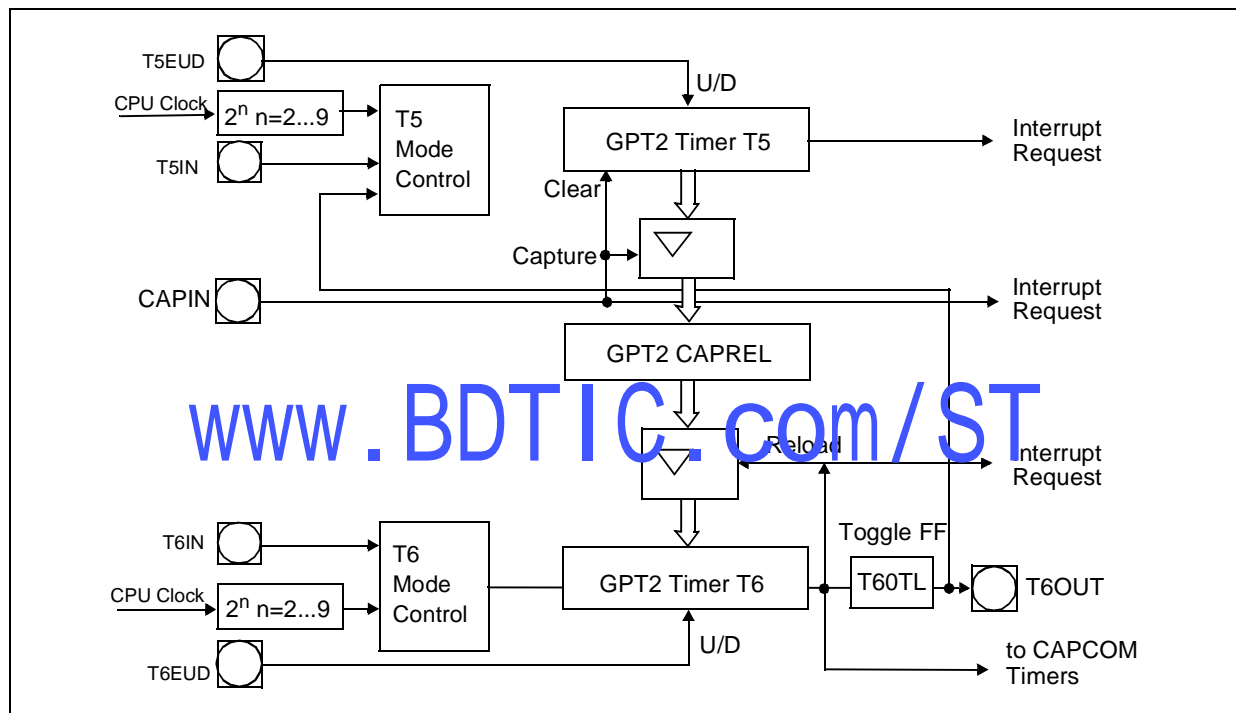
T5EUD

U/D

CPU Clock

$2^n$ n=2...9

T5 Mode Control

GPT2 Timer T5

Interrupt Request

T5IN

Clear

Capture

CAPIN

Interrupt Request

GPT2 CAPREL

www.BDTIC.com/ST

Reload

Interrupt Request

Toggle FF

T6IN

T6 Mode Control

GPT2 Timer T6

T6OTL

T6OUT

CPU Clock

$2^n$ n=2...9

U/D

T6EUD

to CAPCOM Timers